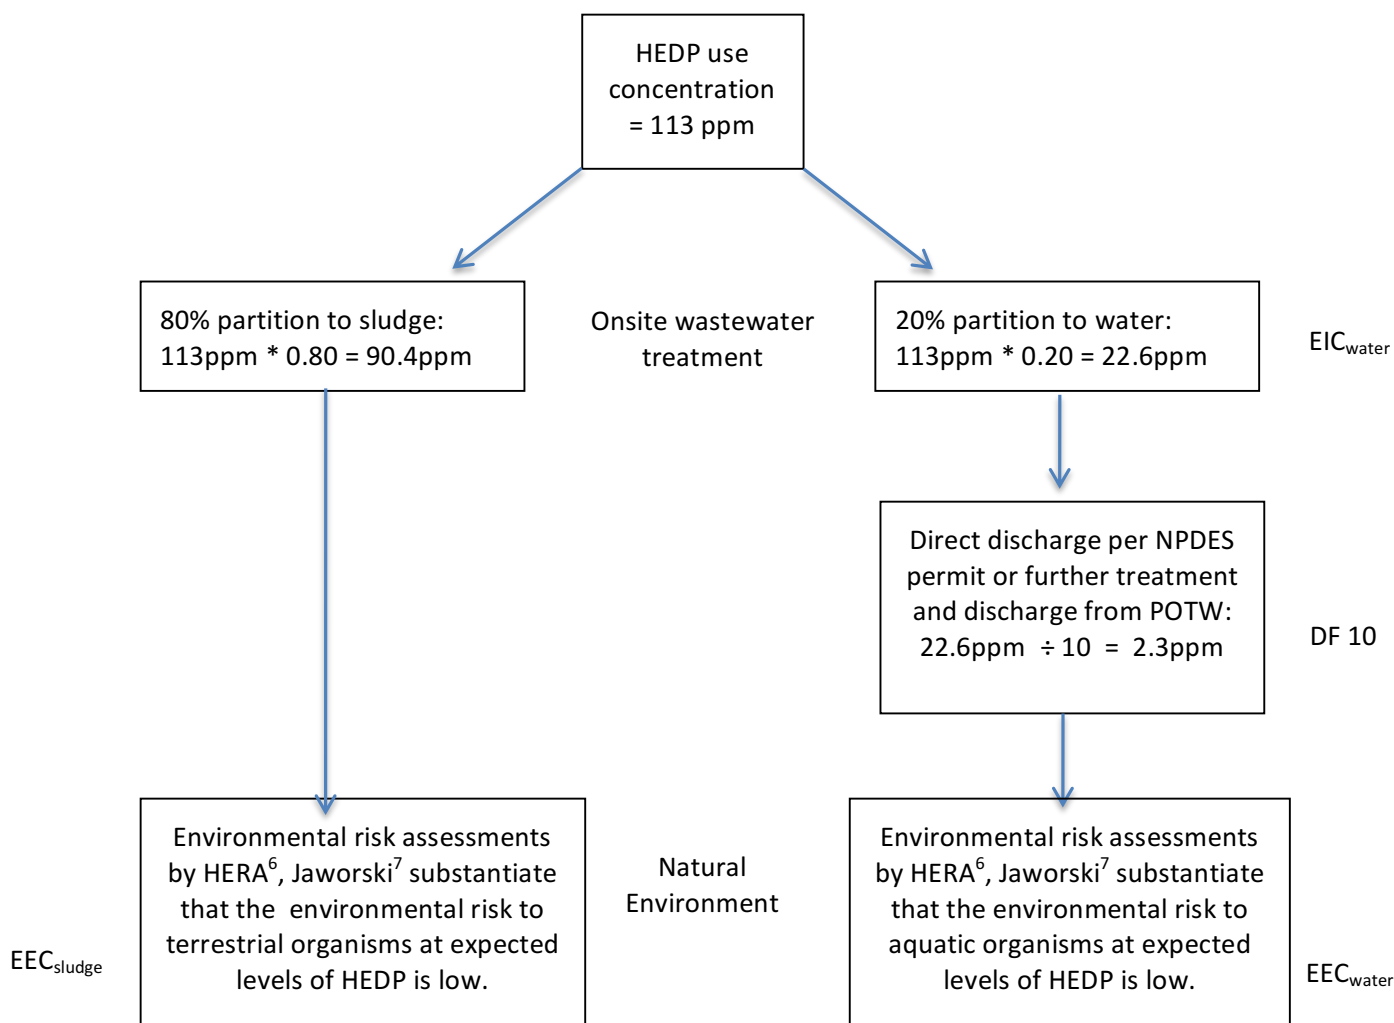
HEDP use concentration = 113 ppm

80% partition to sludge: 113ppm * 0.80 = 90.4ppm

Onsite wastewater treatment

20% partition to water: 113ppm * 0.20 = 22.6ppm

EIC$_{water}$

Direct discharge per NPDES permit or further treatment and discharge from POTW: 22.6ppm $\div$ 10 = 2.3ppm

DF 10

Environmental risk assessments by HERA$^{6}$, Jaworski$^{7}$ substantiate that the environmental risk to terrestrial organisms at expected levels of HEDP is low.

Natural Environment

Environmental risk assessments by HERA$^{6}$, Jaworski$^{7}$ substantiate that the environmental risk to aquatic organisms at expected levels of HEDP is low.

EEC$_{sludge}$

EEC$_{water}$